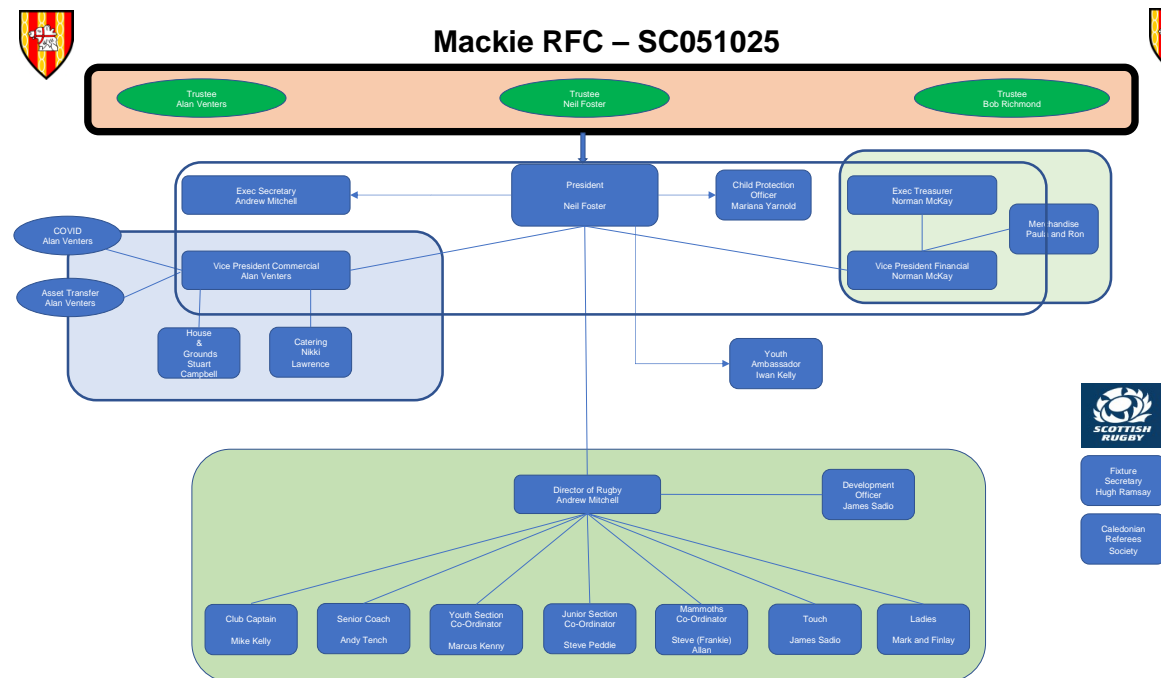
Mackie RFC – SC051025

Trustee
Alan Venters

Trustee
Neil Foster

Trustee
Bob Richmond

Exec Secretary
Andrew Mitchell

President

Neil Foster

Child Protection Officer
Mariana Yarnold

Exec Treasurer
Norman McKay

Merchandise
Paula and Ron

COVID
Alan Venters

Vice President Commercial
Alan Venters

Vice President Financial
Norman McKay

Asset Transfer
Alan Venters

House & Grounds
Stuart Campbell

Catering
Nikki Lawrence

Youth Ambassador
Iwan Kelly

SCOTTISH RUGBY

Fixture Secretary
Hugh Ramsay

Caledonian Referees Society

Director of Rugby
Andrew Mitchell

Development Officer
James Sadio

Club Captain

Mike Kelly

Senior Coach

Andy Tench

Youth Section Co-Ordinator

Marcus Kenny

Junior Section Co-Ordinator

Steve Peddie

Mammoths Co-Ordinator

Steve (Frankie) Allan

Touch

James Sadio

Ladies

Mark and Finlay